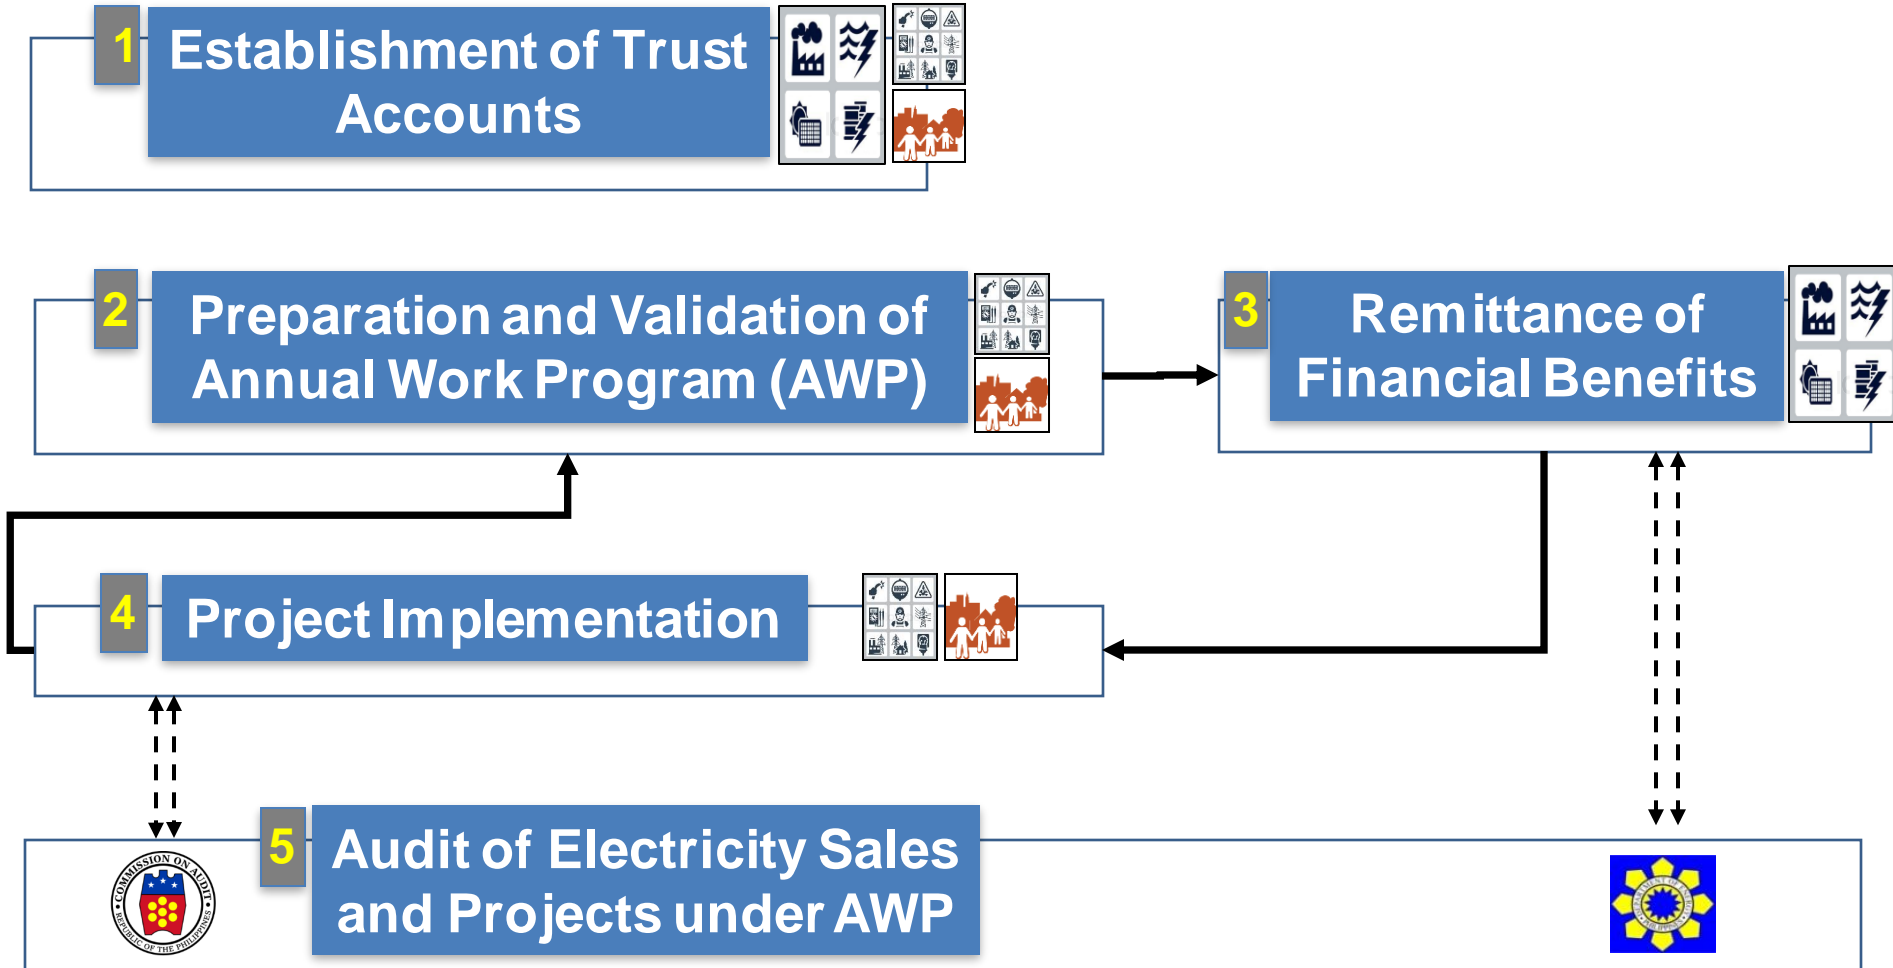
1 Establishment of Trust Accounts

2 Preparation and Validation of Annual Work Program (AWP)

3 Remittance of Financial Benefits

4 Project Implementation

5 Audit of Electricity Sales and Projects under AWP

COMMISSION ON AUDIT
REPUBLIC OF THE PHILIPPINES